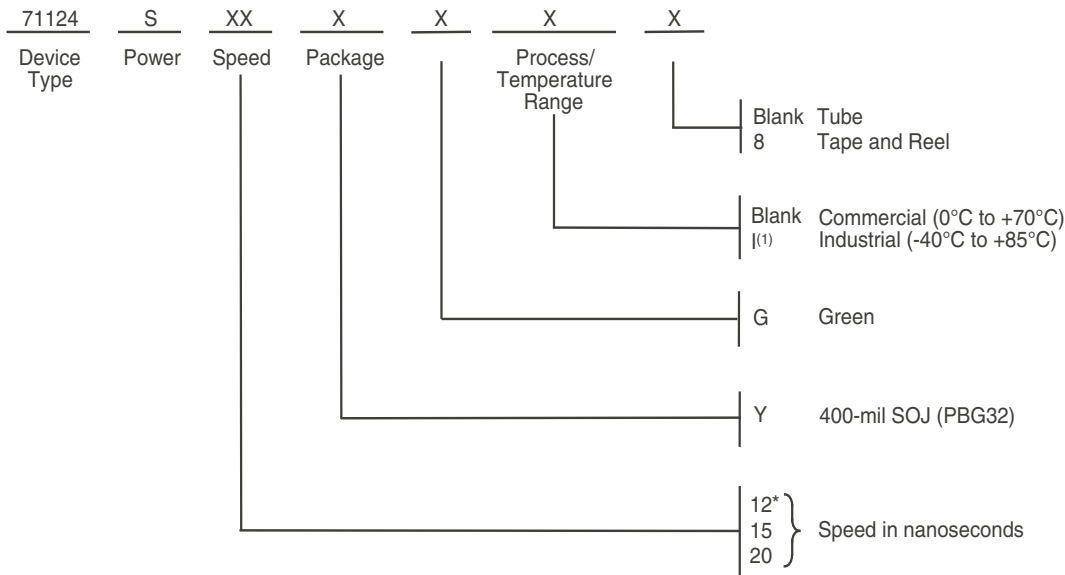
71124 S XX X X X X

Device Type Power Speed Package Process/ Temperature Range

Blank Tube
8 Tape and Reel

Blank Commercial (0°C to +70°C)
I$^{(1)}$ Industrial (-40°C to +85°C)

G Green

Y 400-mil SOJ (PBG32)

12*
15
20
Speed in nanoseconds